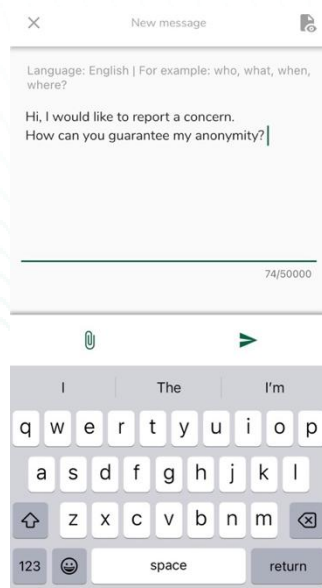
×

New message

Language: English | For example: who, what, when, where?

Hi, I would like to report a concern.
How can you guarantee my anonymity?

74/50000

I

The

I'm

q w e r t y u i o p

a s d f g h j k l

z x c v b n m

123

space

return